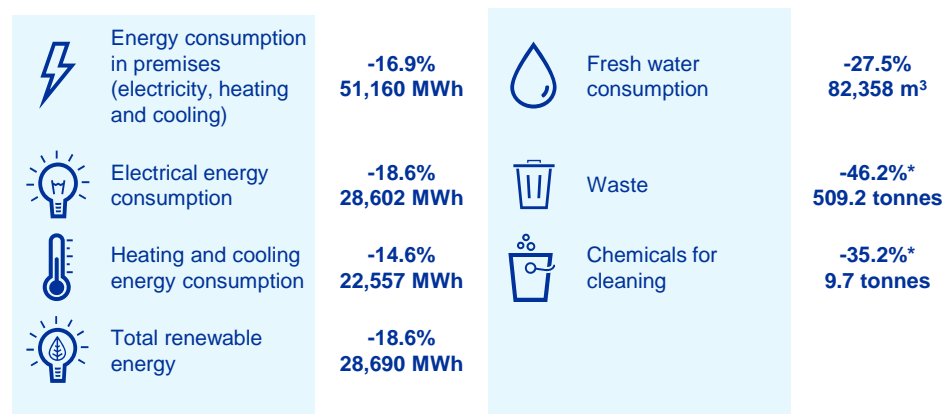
Energy consumption in premises (electricity, heating and cooling)

-16.9%
51,160 MWh

Electrical energy consumption

-18.6%
28,602 MWh

Heating and cooling energy consumption

-14.6%
22,557 MWh

Total renewable energy

-18.6%
28,690 MWh

Fresh water consumption

-27.5%
82,358 m$^3$

Waste

-46.2%*
509.2 tonnes

Chemicals for cleaning

-35.2%*
9.7 tonnes